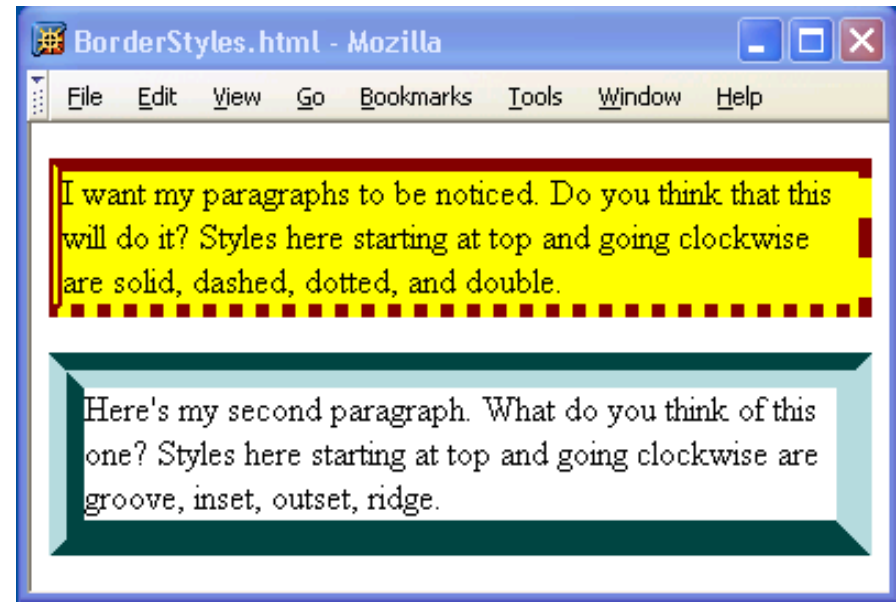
BorderStyles.html - Mozilla

File Edit View Go Bookmarks Tools Window Help

I want my paragraphs to be noticed. Do you think that this will do it? Styles here starting at top and going clockwise are solid, dashed, dotted, and double.

Here's my second paragraph. What do you think of this one? Styles here starting at top and going clockwise are groove, inset, outset, ridge.